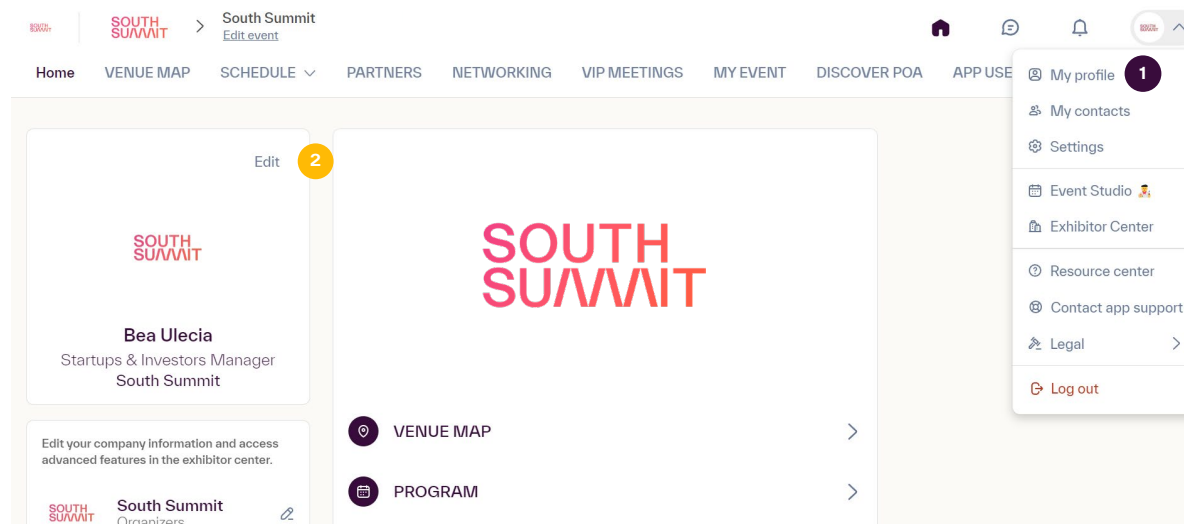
SOUTH SUMMIT

SOUTH SUMMIT

South Summit
Edit event

Home VENUE MAP SCHEDULE PARTNERS NETWORKING VIP MEETINGS MY EVENT DISCOVER POA APP USE

My profile 1
My contacts
Settings
Event Studio
Exhibitor Center
Resource center
Contact app support
Legal
Log out

Edit 2

SOUTH SUMMIT

Bea Ulecia
Startups & Investors Manager
South Summit

Edit your company information and access advanced features in the exhibitor center.

SOUTH SUMMIT
South Summit
Organizers

SOUTH SUMMIT

VENUE MAP

PROGRAM